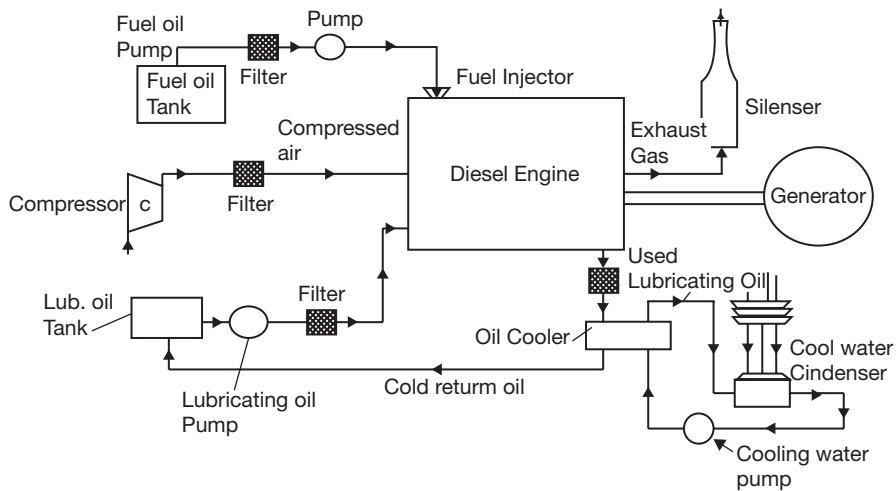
Fuel oil Pump

Pump

Fuel oil Tank

Filter

Fuel Injector

Silenser

Compressed air

Exhaust Gas

Diesel Engine

Compressor

c

Filter

Generator

Used Lubricating Oil

Lub. oil Tank

Filter

Oil Cooler

Cool water Cindenser

Cold returm oil

Lubricating oil Pump

Cooling water pump